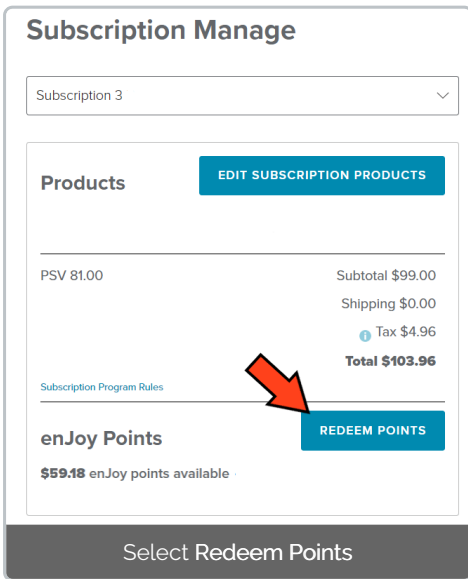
Subscription Manage

Subscription 3

Products

EDIT SUBSCRIPTION PRODUCTS

PSV 81.00

Subtotal $99.00

Shipping $0.00

Tax $4.96

Total $103.96

Subscription Program Rules

enJoy Points

REDEEM POINTS

$59.18 enJoy points available

Select Redeem Points